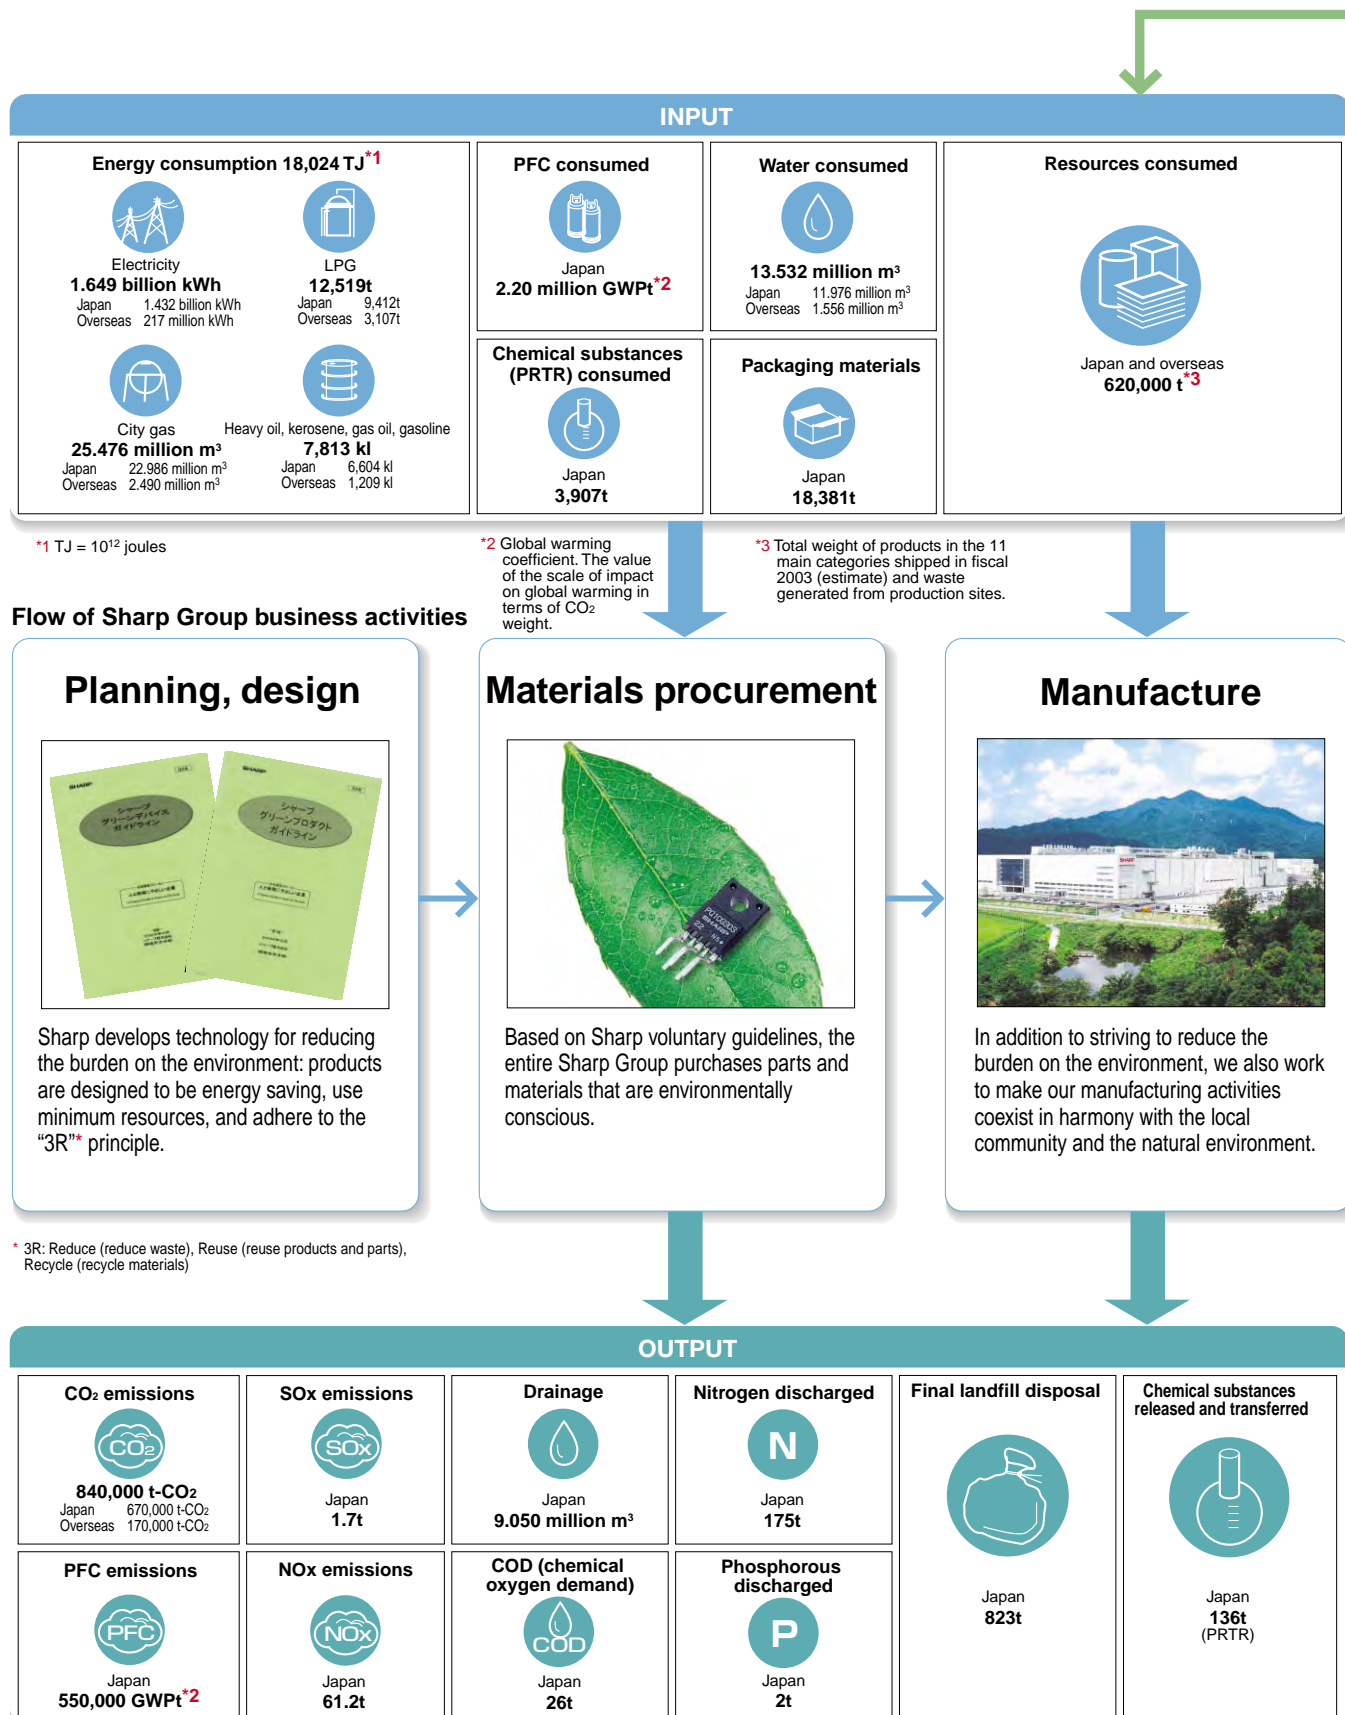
INPUT

Energy consumption 18,024 TJ*1

Electricity
1.649 billion kWh
Japan 1.432 billion kWh
Overseas 217 million kWh

LPG
12,519t
Japan 9,412t
Overseas 3,107t

City gas
25.476 million m³
Japan 22.986 million m³
Overseas 2.490 million m³

Heavy oil, kerosene, gas oil, gasoline
7,813 kl
Japan 6,604 kl
Overseas 1,209 kl

PFC consumed
Japan
2.20 million GWPt*2

Water consumed
13.532 million m³
Japan 11.976 million m³
Overseas 1.556 million m³

Resources consumed
Japan and overseas
620,000 t*3

Chemical substances (PRTR) consumed
Japan
3,907t

Packaging materials
Japan
18,381t

*1 TJ = $10^{12}$ joules

*2 Global warming coefficient. The value of the scale of impact on global warming in terms of $CO_2$ weight.

*3 Total weight of products in the 11 main categories shipped in fiscal 2003 (estimate) and waste generated from production sites.

Flow of Sharp Group business activities

Planning, design

Sharp develops technology for reducing the burden on the environment: products are designed to be energy saving, use minimum resources, and adhere to the "3R"* principle.

Materials procurement

Based on Sharp voluntary guidelines, the entire Sharp Group purchases parts and materials that are environmentally conscious.

Manufacture

In addition to striving to reduce the burden on the environment, we also work to make our manufacturing activities coexist in harmony with the local community and the natural environment.

* 3R: Reduce (reduce waste), Reuse (reuse products and parts), Recycle (recycle materials)

OUTPUT

$CO_2$ emissions
$CO_2$
840,000 t-$CO_2$
Japan 670,000 t-$CO_2$
Overseas 170,000 t-$CO_2$

SOx emissions
SOx
Japan
1.7t

Drainage
Japan
9.050 million m³

Nitrogen discharged
N
Japan
175t

Final landfill disposal
Japan
823t

Chemical substances released and transferred
Japan
136t
(PRTR)

PFC emissions
PFC
Japan
550,000 GWPt*2

NOx emissions
NOx
Japan
61.2t

COD (chemical oxygen demand)
COD
Japan
26t

Phosphorous discharged
P
Japan
2t